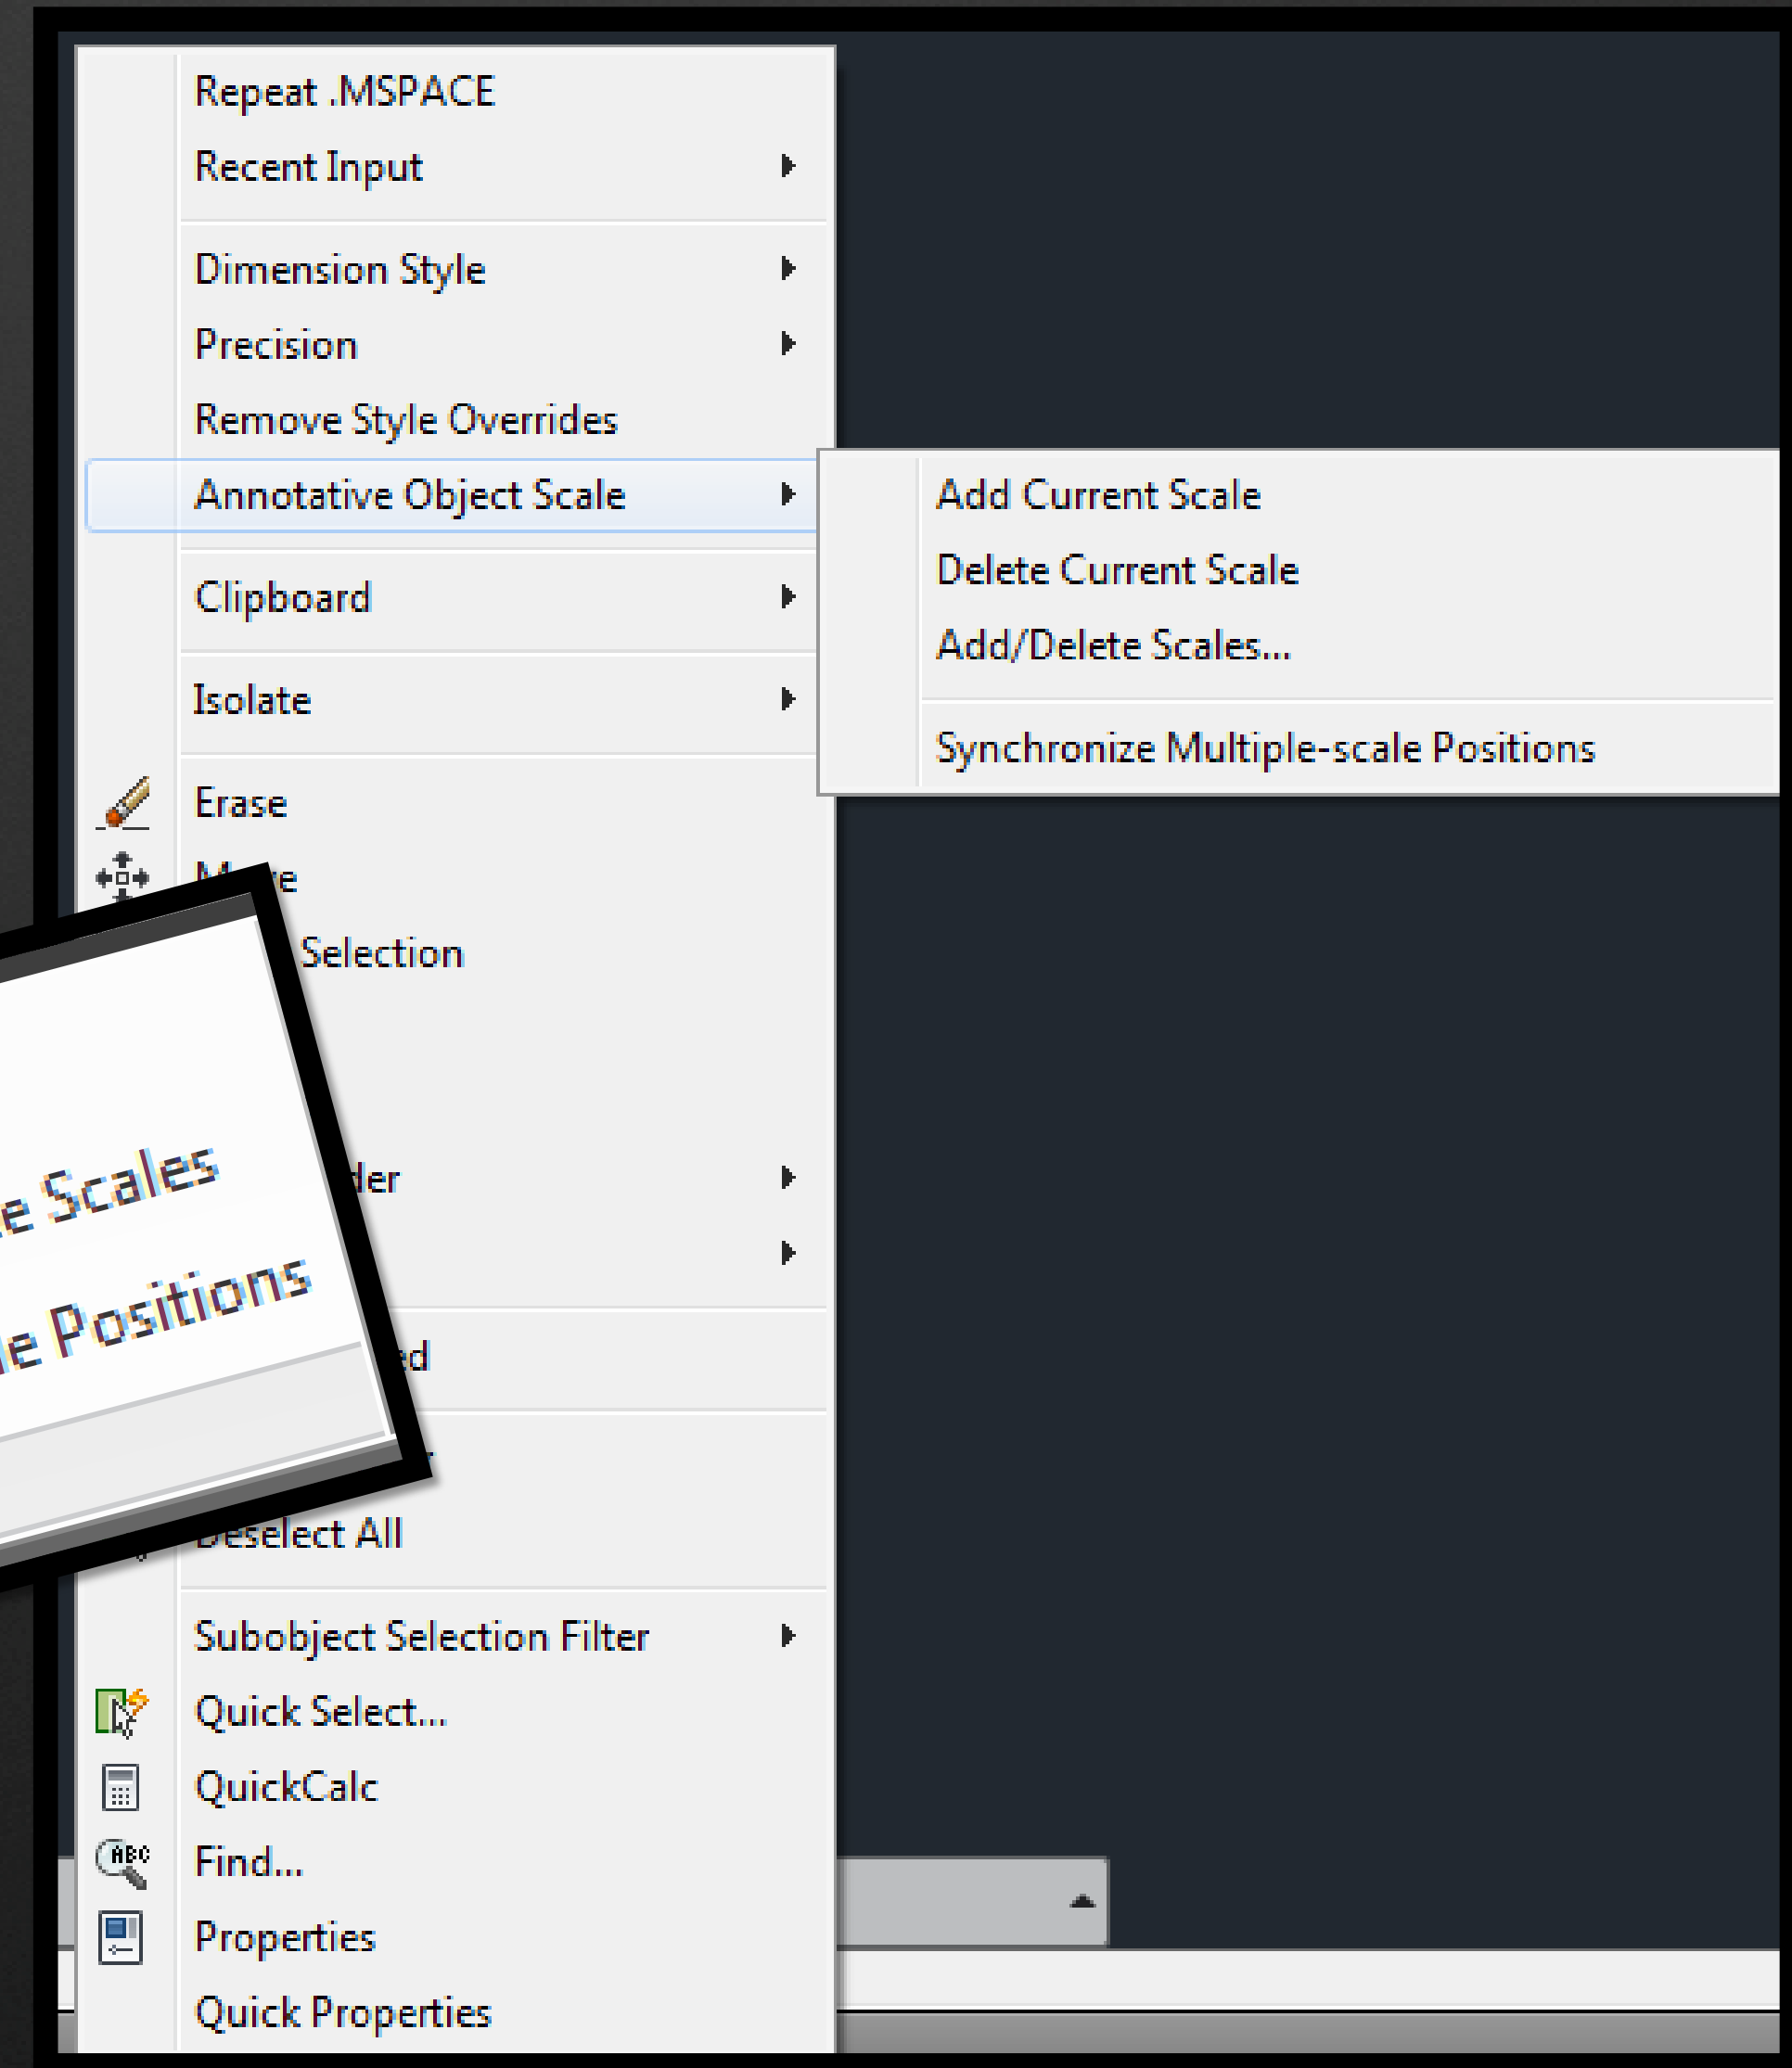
Repeat .MSPACE
Recent Input
Dimension Style
Precision
Remove Style Overrides
Annotative Object Scale
Clipboard
Isolate
Erase
M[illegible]e
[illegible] Selection
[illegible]der
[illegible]d
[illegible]eselect All
Subobject Selection Filter
Quick Select...
QuickCalc
Find...
Properties
Quick Properties

Add Current Scale
Delete Current Scale
Add/Delete Scales...
Synchronize Multiple-scale Positions

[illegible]e Scales
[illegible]e Positions